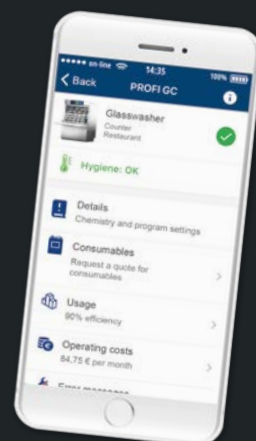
●●●●● on-line 14:35 100%

Back PROFI GC

Glasswasher
Counter
Restaurant

Hygiene: OK

Details
Chemistry and program settings

Consumables
Request a quote for consumables

Usage
90% efficiency

Operating costs
84,75 € per month

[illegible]